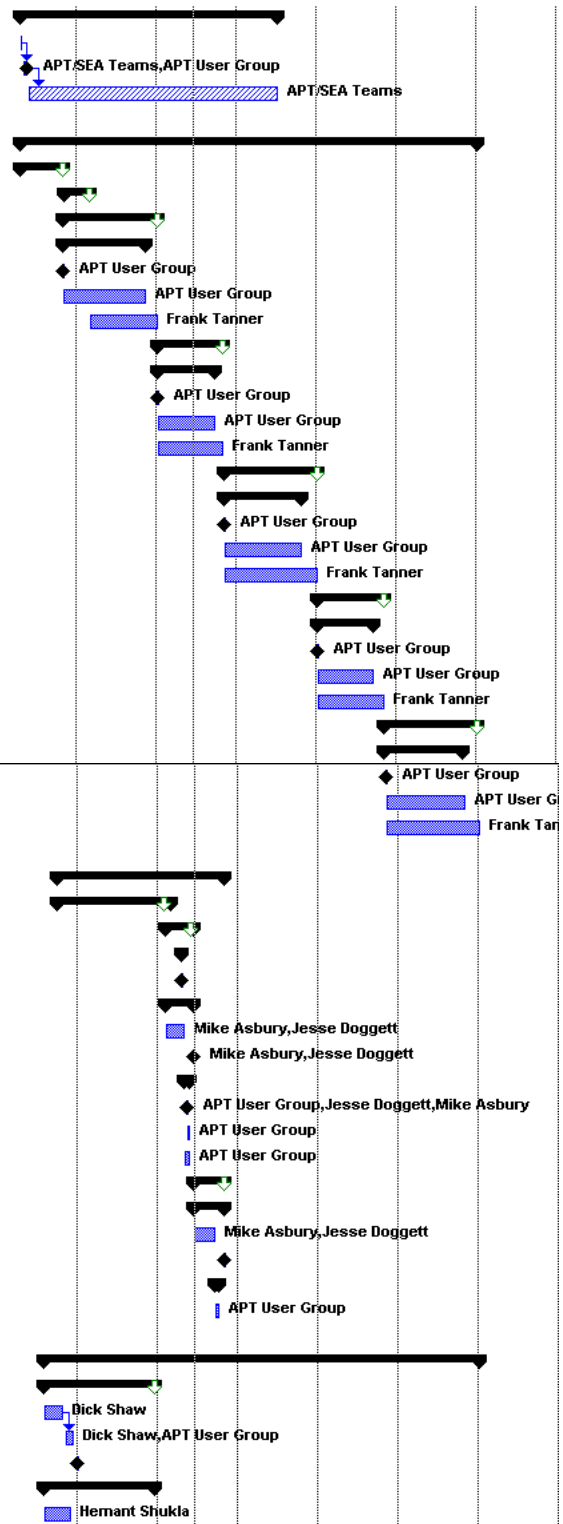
APT/SEA Teams,APT User Group
APT/SEA Teams
APT User Group
APT User Group
Frank Tanner
APT User Group
APT User Group
Frank Tanner
APT User Group
APT User Group
Frank Tanner
APT User Group
APT User Group
Frank Tanner
APT User Group
APT User G
Frank Tar
Mike Asbury,Jesse Doggett
Mike Asbury,Jesse Doggett
APT User Group,Jesse Doggett,Mike Asbury
APT User Group
APT User Group
Mike Asbury,Jesse Doggett
APT User Group
Dick Shaw
Dick Shaw,APT User Group
Hemant Shukla